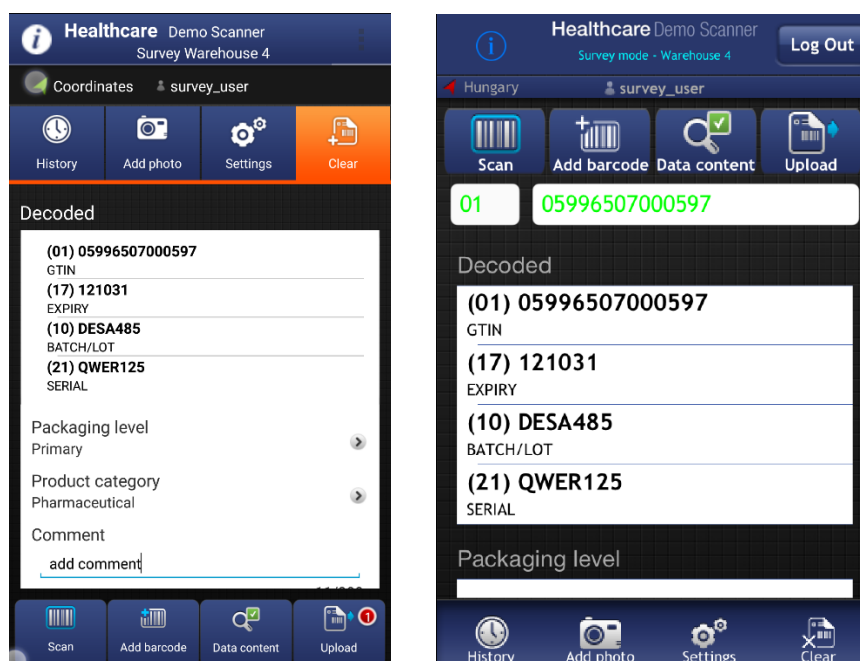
Healthcare Demo Scanner
Survey Warehouse 4

Coordinates survey_user

History Add photo Settings Clear

Decoded

(01) 05996507000597
GTIN
(17) 121031
EXPIRY
(10) DESA485
BATCH/LOT
(21) QWER125
SERIAL

Packaging level
Primary

Product category
Pharmaceutical

Comment
add comment

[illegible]

Scan Add barcode Data content Upload
1

Healthcare Demo Scanner
Survey mode - Warehouse 4
Log Out

Hungary survey_user

Scan Add barcode Data content Upload

01 05996507000597

Decoded

(01) 05996507000597
GTIN
(17) 121031
EXPIRY
(10) DESA485
BATCH/LOT
(21) QWER125
SERIAL

Packaging level

History Add photo Settings Clear